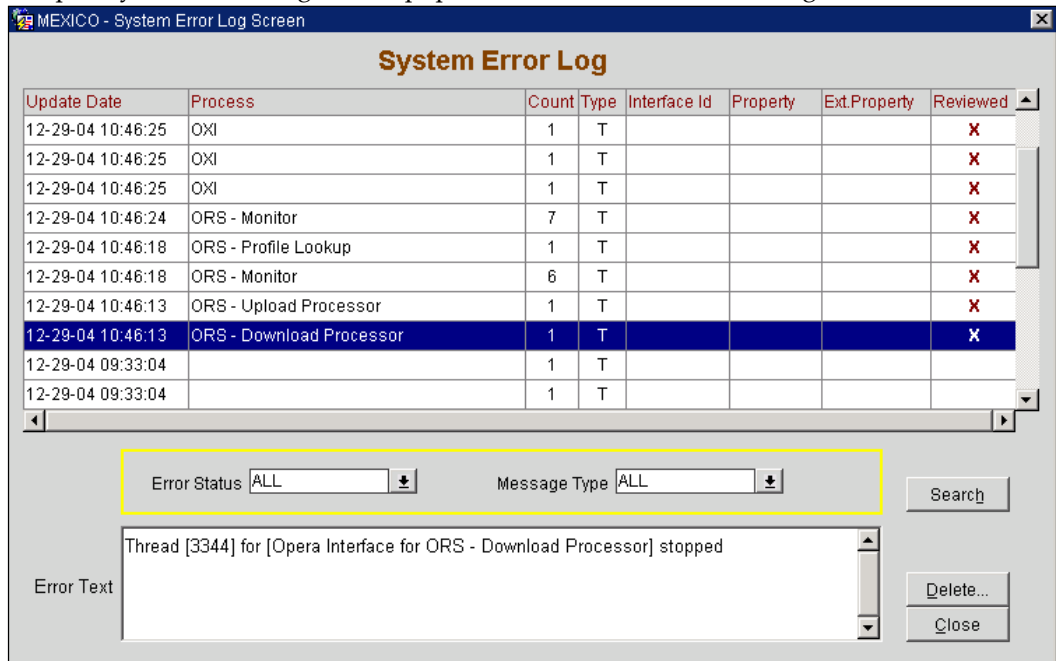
MEXICO - System Error Log Screen

System Error Log

| Update Date | Process | Count | Type | Interface Id | Property | Ext.Property | Reviewed |
|---|---|---|---|---|---|---|---|
| 12-29-04 10:46:25 | OXI | 1 | T | | | | x |
| 12-29-04 10:46:25 | OXI | 1 | T | | | | x |
| 12-29-04 10:46:25 | OXI | 1 | T | | | | x |
| 12-29-04 10:46:24 | ORS - Monitor | 7 | T | | | | x |
| 12-29-04 10:46:18 | ORS - Profile Lookup | 1 | T | | | | x |
| 12-29-04 10:46:18 | ORS - Monitor | 6 | T | | | | x |
| 12-29-04 10:46:13 | ORS - Upload Processor | 1 | T | | | | x |
| 12-29-04 10:46:13 | ORS - Download Processor | 1 | T | | | | x |
| 12-29-04 09:33:04 | | 1 | T | | | | |
| 12-29-04 09:33:04 | | 1 | T | | | | |

Error Status ALL

Message Type ALL

Search

Error Text

Thread [3344] for [Opera Interface for ORS - Download Processor] stopped

Delete...

Close